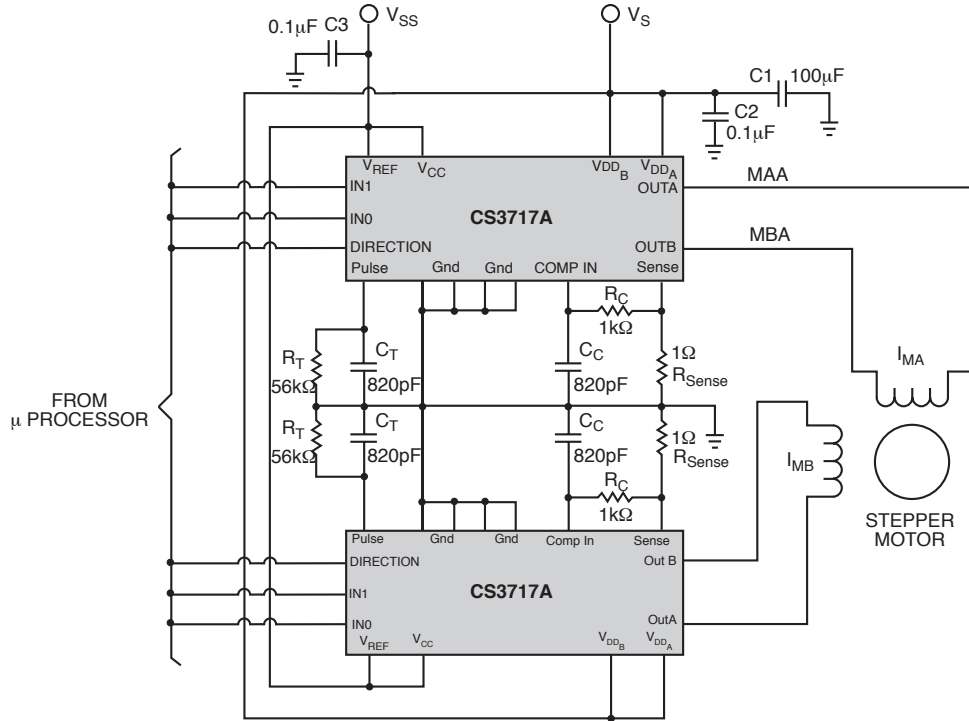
$V_{SS}$
$0.1\mu F$ C3
$V_S$
C1 $100\mu F$
C2
$0.1\mu F$
$V_{REF}$ $V_{CC}$ $VDD_B$ $V_{DD_A}$
IN1
OUTA
MAA
IN0
CS3717A
DIRECTION
OUTB
MBA
Pulse Gnd Gnd COMP IN Sense
$R_C$
$1k\Omega$
$R_T$
$56k\Omega$
$C_T$
820pF
$C_C$
820pF
$1\Omega$
$R_{Sense}$
$I_{MA}$
FROM
$\mu$ PROCESSOR
$R_T$
$56k\Omega$
$C_T$
820pF
$C_C$
820pF
$1\Omega$
$R_{Sense}$
$I_{MB}$
$R_C$
$1k\Omega$
STEPPER
MOTOR
Pulse Gnd Gnd Comp In Sense
DIRECTION
Out B
IN1
CS3717A
IN0
OutA
$V_{REF}$ $V_{CC}$ $V_{DD_B}$ $V_{DD_A}$